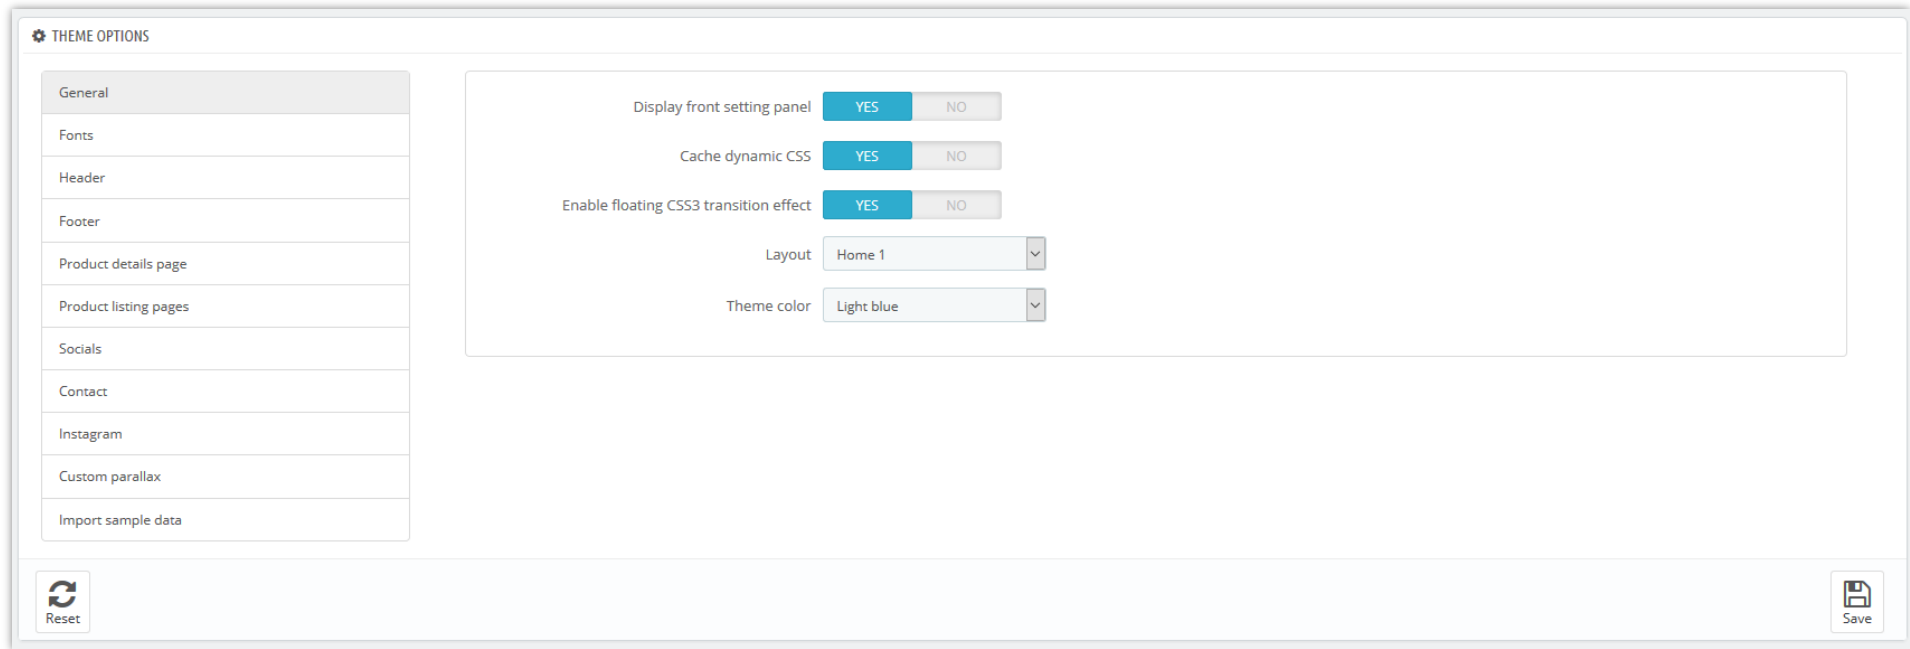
THEME OPTIONS

General
Fonts
Header
Footer
Product details page
Product listing pages
Socials
Contact
Instagram
Custom parallax
Import sample data

Display front setting panel YES NO

Cache dynamic CSS YES NO

Enable floating CSS3 transition effect YES NO

Layout Home 1

Theme color Light blue

Reset

Save